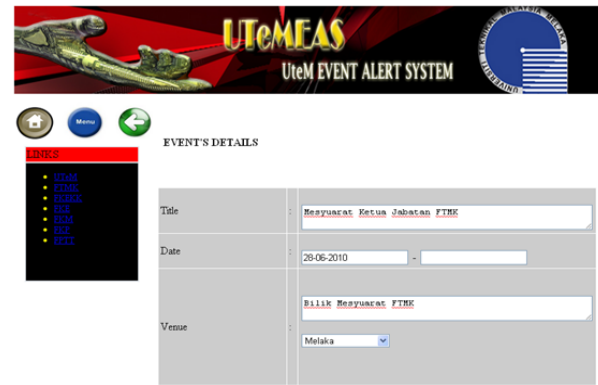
UTeMEAS
UteM EVENT ALERT SYSTEM

Menu

LINKS
- UTeM
- FTMK
- FKEKK
- FKE
- FKM
- FKP
- FPTT

EVENT'S DETAILS

| Title | : | Mesyuarat Ketua Jabatan FTMK |
|---|---|---|
| Date | : | 28-06-2010 - |
| Venue | : | Bilik Mesyuarat FTMK Melaka |